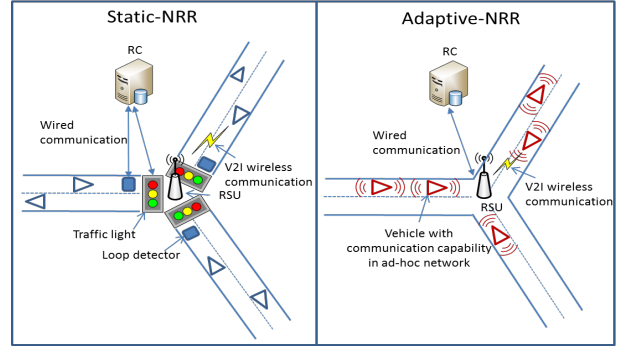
Static-NRR

RC

Wired communication

V2I wireless communication

RSU

Traffic light

Loop detector

Adaptive-NRR

RC

Wired communication

RSU

V2I wireless communication

Vehicle with communication capability in ad-hoc network